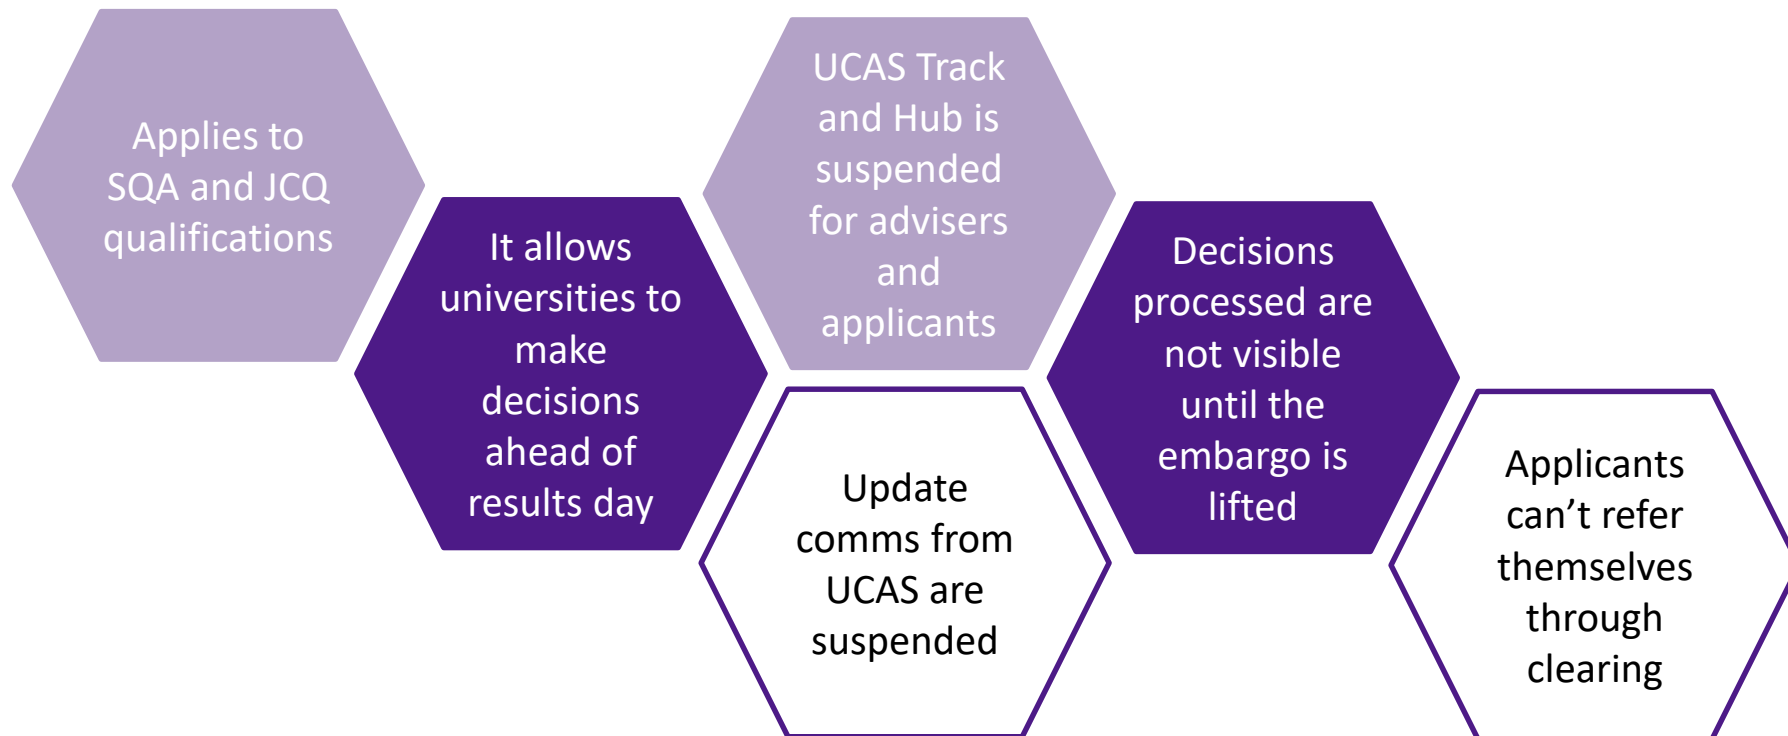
Applies to SQA and JCQ qualifications

It allows universities to make decisions ahead of results day

UCAS Track and Hub is suspended for advisers and applicants

Update comms from UCAS are suspended

Decisions processed are not visible until the embargo is lifted

Applicants can’t refer themselves through clearing